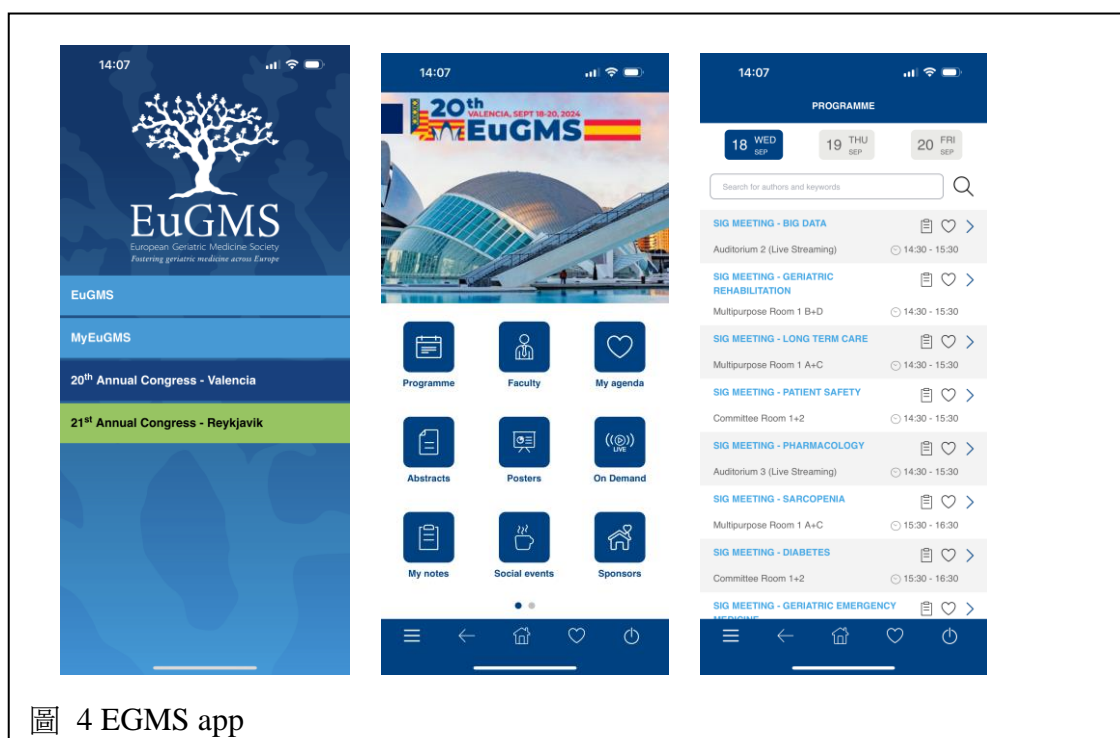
14:07

EuGMS
European Geriatric Medicine Society
Fostering geriatric medicine across Europe

EuGMS

MyEuGMS

20th Annual Congress - Valencia

21st Annual Congress - Reykjavik

14:07

20th VALENCIA, SEPT 18-20, 2024 EuGMS

Programme

Faculty

My agenda

Abstracts

Posters

On Demand

LIVE

My notes

Social events

Sponsors

14:07

PROGRAMME

18 WED SEP

19 THU SEP

20 FRI SEP

Search for authors and keywords

SIG MEETING - BIG DATA
Auditorium 2 (Live Streaming) 14:30 - 15:30

SIG MEETING - GERIATRIC REHABILITATION
Multipurpose Room 1 B+D 14:30 - 15:30

SIG MEETING - LONG TERM CARE
Multipurpose Room 1 A+C 14:30 - 15:30

SIG MEETING - PATIENT SAFETY
Committee Room 1+2 14:30 - 15:30

SIG MEETING - PHARMACOLOGY
Auditorium 3 (Live Streaming) 14:30 - 15:30

SIG MEETING - SARCOPENIA
Multipurpose Room 1 A+C 15:30 - 16:30

SIG MEETING - DIABETES
Committee Room 1+2 15:30 - 16:30

SIG MEETING - GERIATRIC EMERGENCY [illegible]

圖 4 EGMS app